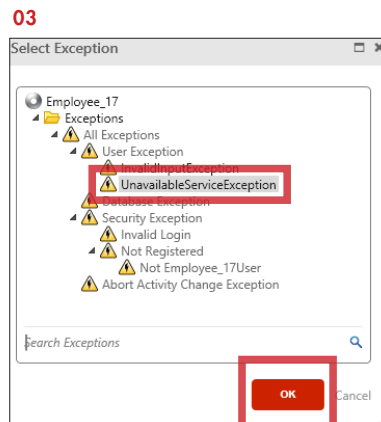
03

Select Exception

Employee_17
Exceptions
All Exceptions
User Exception
InvalidInputException
UnavailableServiceException
Database Exception
Security Exception
Invalid Login
Not Registered
Not Employee_17User
Abort Activity Change Exception

Search Exceptions

OK
Cancel